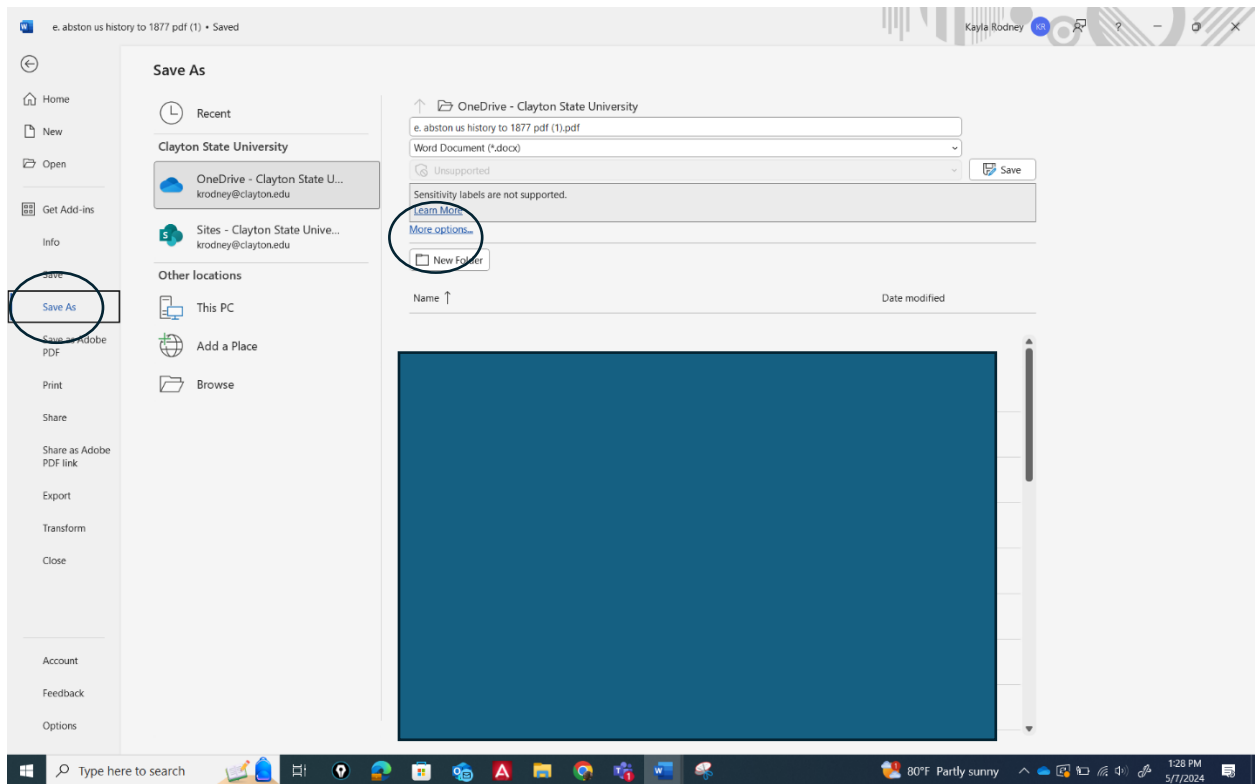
e. abston us history to 1877 pdf (1) • Saved

Kayla Rodney KR

Home
New
Open
Get Add-ins
Info
Save
Save As
Save as Adobe PDF
Print
Share
Share as Adobe PDF link
Export
Transform
Close

Account
Feedback
Options

Save As

Recent

Clayton State University

OneDrive - Clayton State U...
krodney@clayton.edu

Sites - Clayton State Unive...
krodney@clayton.edu

Other locations

This PC

Add a Place

Browse

OneDrive - Clayton State University

e. abston us history to 1877 pdf (1).pdf

Word Document (*.docx)

Unsupported

Save

Sensitivity labels are not supported.
Learn More

More options...

New Folder

Name ↑

Date modified

Type here to search

80°F Partly sunny

1:28 PM
5/7/2024